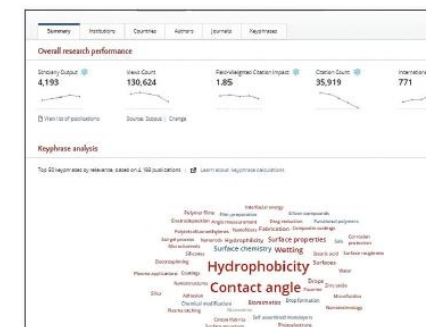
Summary | Institutions | Countries | Authors | Journals | Keyphrases

Overall research performance

Scholarly Output 4,193

Views Count 130,624

Field-Weighted Citation Impact 1.85

Citation Count 35,919

International 771

View list of publications

Source: Scopus | Change

Keyphrase analysis

Top 50 keyphrases by relevance, based on 4,193 publications | Learn about keyphrase calculations

Interfacial energy
Polymer films  Film preparation  Silicon compounds
Electrodeposition  Angle measurement  Drag reduction  Functional polymers
Polytetrafluoroethylenes  Nanofibers  Fabrication  Composite coatings
Surface properties
Hydrophobicity
Surface chemistry  Wetting
Silicones
Plasma applications  Coatings
Hydrophobicity
Contact angle
Drops
Dry soils
Silica  Adhesion
Chemical modification
Biomimetics
Biomimetic
Self assembled monolayers
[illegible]